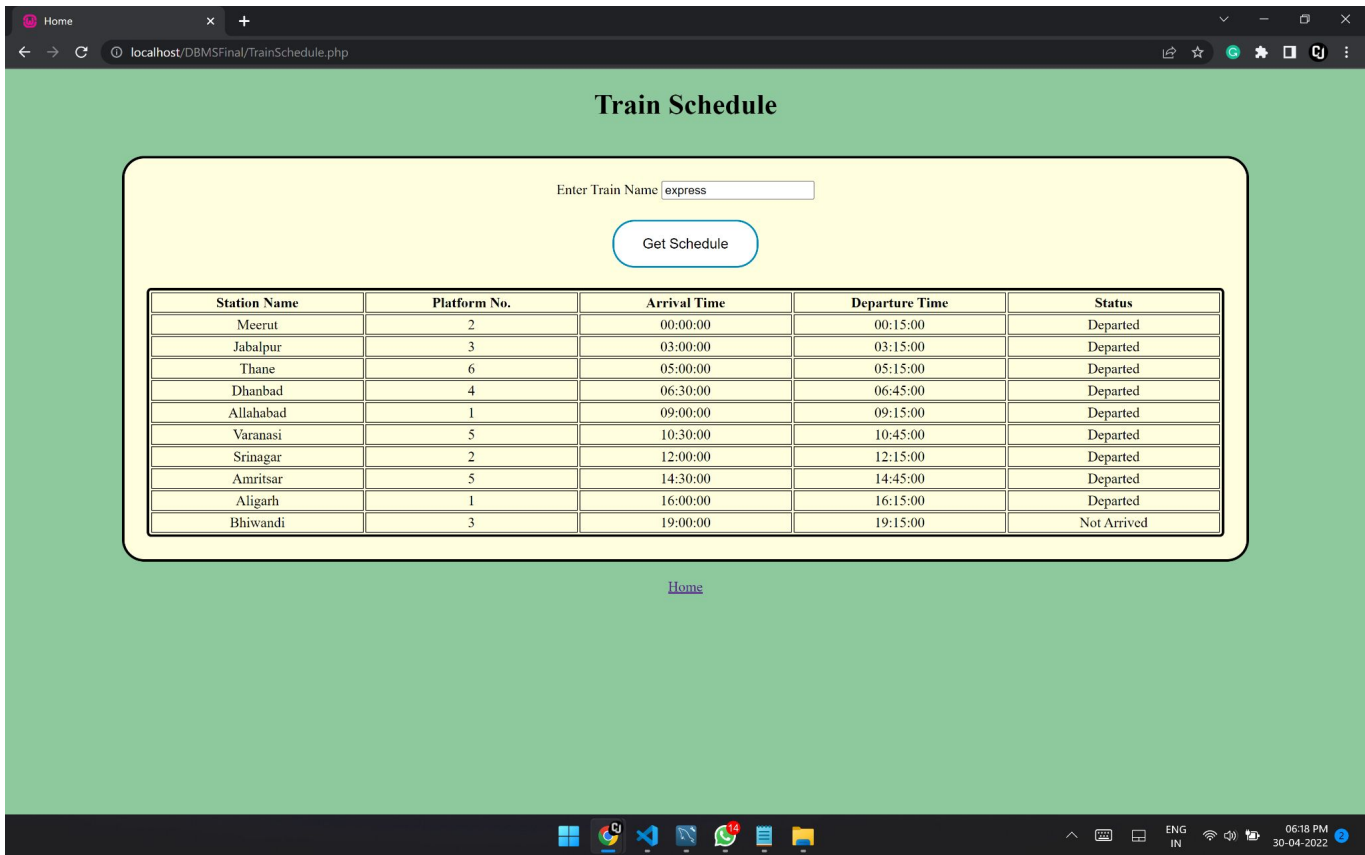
Home

localhost/DBMSFinal/TrainSchedule.php

Train Schedule

Enter Train Name express

Get Schedule

| Station Name | Platform No. | Arrival Time | Departure Time | Status |
|---|---|---|---|---|
| Meerut | 2 | 00:00:00 | 00:15:00 | Departed |
| Jabalpur | 3 | 03:00:00 | 03:15:00 | Departed |
| Thane | 6 | 05:00:00 | 05:15:00 | Departed |
| Dhanbad | 4 | 06:30:00 | 06:45:00 | Departed |
| Allahabad | 1 | 09:00:00 | 09:15:00 | Departed |
| Varanasi | 5 | 10:30:00 | 10:45:00 | Departed |
| Srinagar | 2 | 12:00:00 | 12:15:00 | Departed |
| Amritsar | 5 | 14:30:00 | 14:45:00 | Departed |
| Aligarh | 1 | 16:00:00 | 16:15:00 | Departed |
| Bhiwandi | 3 | 19:00:00 | 19:15:00 | Not Arrived |

Home

14

ENG IN 06:18 PM 30-04-2022 2